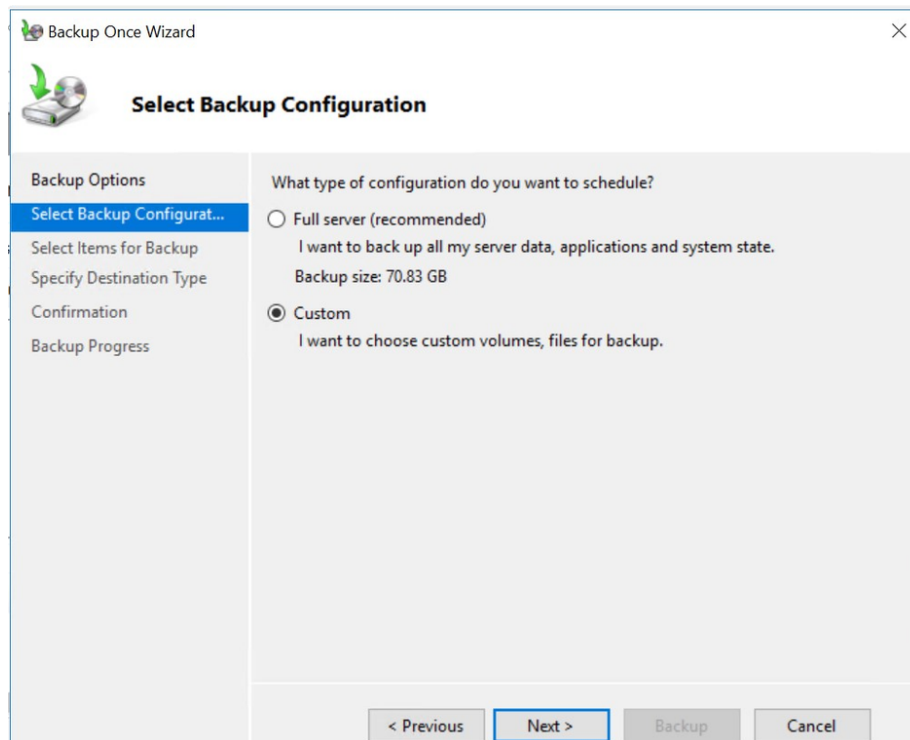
Backup Once Wizard

Select Backup Configuration

Backup Options
Select Backup Configurat...
Select Items for Backup
Specify Destination Type
Confirmation
Backup Progress

What type of configuration do you want to schedule?

Full server (recommended)
I want to back up all my server data, applications and system state.
Backup size: 70.83 GB

Custom
I want to choose custom volumes, files for backup.

< Previous
Next >
Backup
Cancel